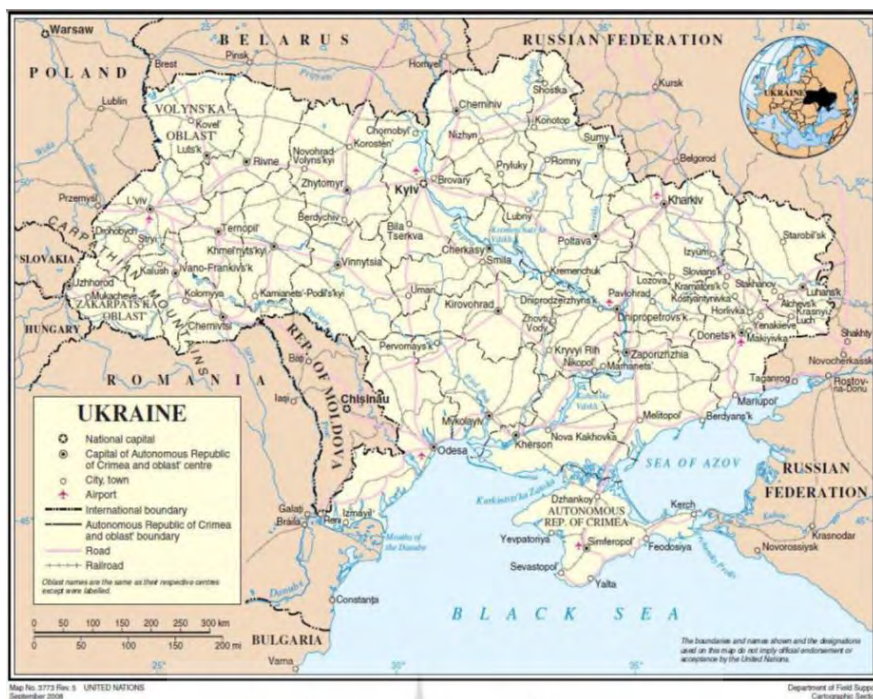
Warsaw
BELARUS
RUSSIAN FEDERATION
POLAND
Brest
Pinsk
Homyel'
Kursk
Shostka
Lublin
VOLYNS'KA OBLAST'
Kovel'
Chernihiv
UKRAINE
Chornobyl'
Konotop
Luts'k
Korosten'
Nizhyn
Sumy
Rivne
Novohrad-Volyns'kyi
Romny
Belgorod
Zhytomyr
Brovary
Pryluky
Przemysl
L'viv
Kyiv
Kharkiv
Drohobych
Ternopil'
Berdychiv
Bila Tserkva
Lubny
Stryi
Poltava
Starobil's'k
SLOVAKIA
Khmel'nyts'kyi
Cherkasy
Izyum
Uzhhorod
Kalush
Ivano-Frankivs'k
Vinnytsia
Smila
Kremenchuk
Slovians'k
Mukacheve
Lozova
Kramators'k
Stakhanov
Luhans'k
ZAKARPATS'KA OBLAST'
Kolomyya
Kamianets'-Podil's'kyi
Uman'
Kirovohrad
Dniprodzerzhyns'k
Pavlohrad
Kostyantynivka
Alchevs'k
HUNGARY
Chernivtsi
Dnipropetrovs'k
Horlivka
Krasnyi Luch
Zhovti Vody
Yenakiieve
Shakhty
Donets'k
Makiyivka
Pervomays'k
Kryvyi Rih
Zaporizhzhia
Nikopol'
Marhanets'
Novocherkassk
ROMANIA
Balti
REP. OF MOLDOVA
Taganrog
Rostov-na-Donu
Iasi
Chisinau
Mariupol'
Melitopol'
Berdyans'k
Mykolayiv
UKRAINE
National capital
Capital of Autonomous Republic of Crimea and oblast' centre
City, town
Airport
International boundary
Autonomous Republic of Crimea and oblast' boundary
Road
Railroad
Oblast names are the same as their respective centres except were labelled.
Odesa
Kherson
Nova Kakhovka
SEA OF AZOV
RUSSIAN FEDERATION
Dzhankoy
Kerch
Galati
Izmayil
AUTONOMOUS REP. OF CRIMEA
Braila
Reni
Krasnodar
Yevpatoriya
Simferopol'
Feodosiya
Novorossiysk
Sevastopol'
Yalta
Constanta
BLACK SEA
0 50 100 150 200 250 300 km
0 50 100 150 200 mi
BULGARIA
Varna
The boundaries and names shown and the designations used on this map do not imply official endorsement or acceptance by the United Nations.
Map No. 3773 Rev. 5 UNITED NATIONS
September 2008
Department of Field Supp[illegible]
Cartographic Sect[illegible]